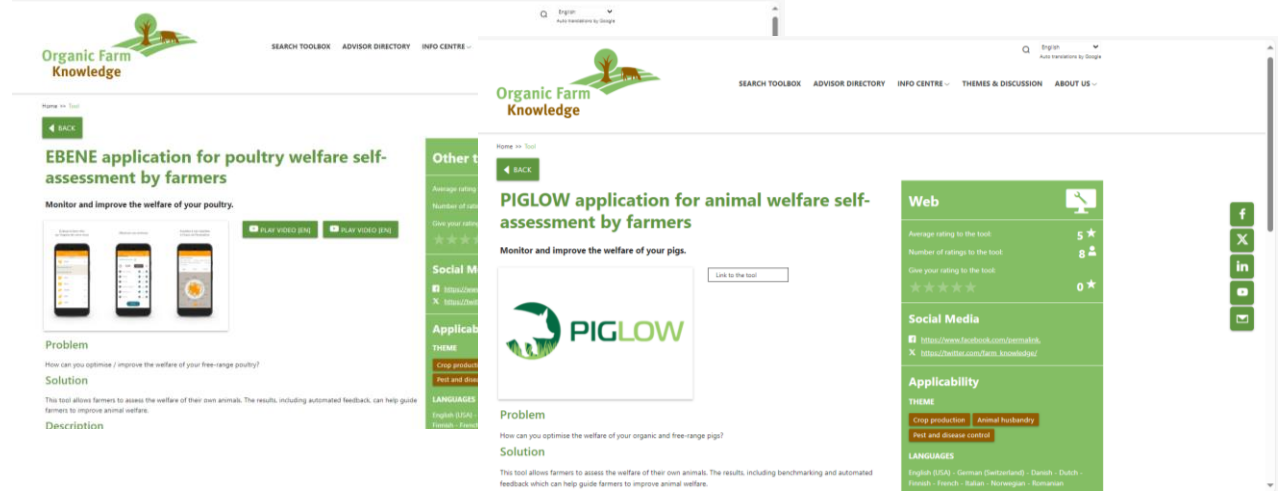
English
Auto translations by Google

Organic Farm Knowledge

SEARCH TOOLBOX ADVISOR DIRECTORY INFO CENTRE

Home >> Tool

BACK

EBENE application for poultry welfare self-assessment by farmers

Monitor and improve the welfare of your poultry.

PLAY VIDEO [EN]
PLAY VIDEO [EN]

Other t

Average rating
Number of ratin
Give your ratin

Social M
https://www
https://twit

Applicab
THEME
Crop product
Pest and dise
LANGUAGES
English (USA) -
Finnish - Frenc

Problem

How can you optimise / improve the welfare of your free-range poultry?

Solution

This tool allows farmers to assess the welfare of their own animals. The results, including automated feedback, can help guide farmers to improve animal welfare.

Description

English
Auto translations by Google

Organic Farm Knowledge

SEARCH TOOLBOX ADVISOR DIRECTORY INFO CENTRE THEMES & DISCUSSION ABOUT US

Home >> Tool

BACK

PIGLOW application for animal welfare self-assessment by farmers

Monitor and improve the welfare of your pigs.

Link to the tool

PIGLOW

Web

Average rating to the tool: 5
Number of ratings to the tool: 8
Give your rating to the tool: 0

Social Media
https://www.facebook.com/permalink.
https://twitter.com/farm_knowledge/

Applicability
THEME
Crop production Animal husbandry
Pest and disease control
LANGUAGES
English (USA) - German (Switzerland) - Danish - Dutch - Finnish - French - Italian - Norwegian - Romanian

Problem

How can you optimise the welfare of your organic and free-range pigs?

Solution

This tool allows farmers to assess the welfare of their own animals. The results, including benchmarking and automated feedback which can help guide farmers to improve animal welfare.